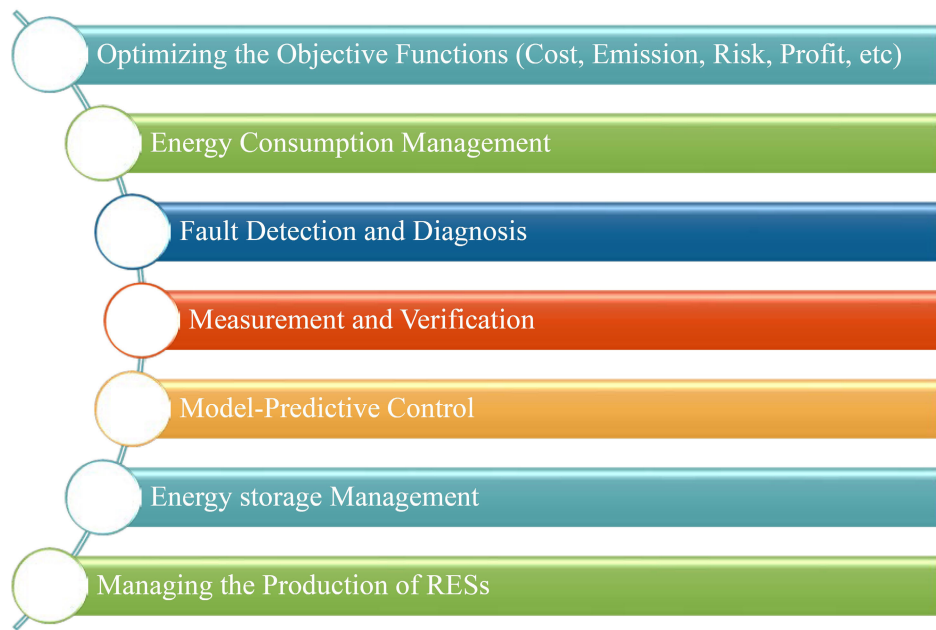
Optimizing the Objective Functions (Cost, Emission, Risk, Profit, etc)

Energy Consumption Management

Fault Detection and Diagnosis

Measurement and Verification

Model-Predictive Control

Energy storage Management

Managing the Production of RESs